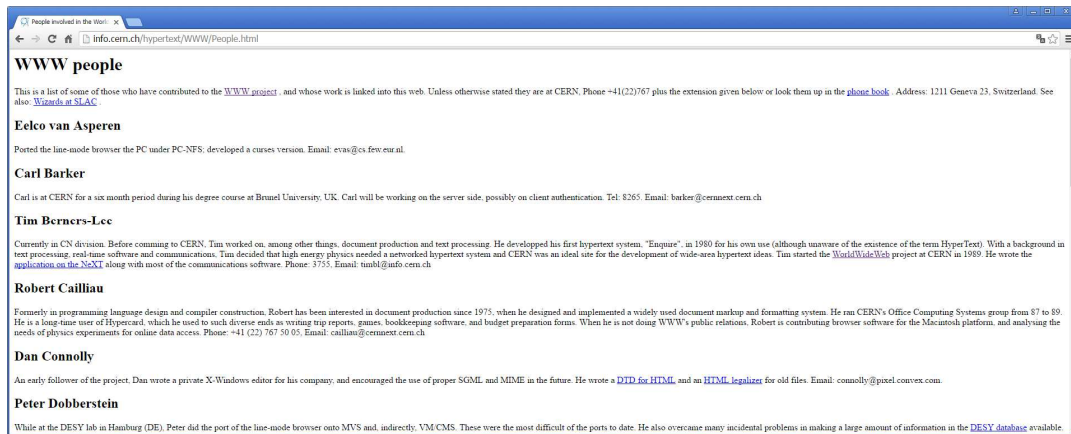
People involved in the Worl ×

info.cern.ch/hypertext/WWW/People.html

WWW people

This is a list of some of those who have contributed to the WWW project , and whose work is linked into this web. Unless otherwise stated they are at CERN, Phone +41(22)767 plus the extension given below or look them up in the phone book . Address: 1211 Geneva 23, Switzerland. See also: Wizards at SLAC .

Eelco van Asperen

Ported the line-mode browser the PC under PC-NFS; developed a curses version. Email: evas@cs.few.eur.nl.

Carl Barker

Carl is at CERN for a six month period during his degree course at Brunel University, UK. Carl will be working on the server side, possibly on client authentication. Tel: 8265. Email: barker@cernnext.cern.ch

Tim Berners-Lee

Currently in CN division. Before comming to CERN, Tim worked on, among other things, document production and text processing. He developped his first hypertext system, "Enquire", in 1980 for his own use (although unaware of the existence of the term HyperText). With a background in text processing, real-time software and communications, Tim decided that high energy physics needed a networked hypertext system and CERN was an ideal site for the development of wide-area hypertext ideas. Tim started the WorldWideWeb project at CERN in 1989. He wrote the application on the NeXT along with most of the communications software. Phone: 3755, Email: timbl@info.cern.ch

Robert Cailliau

Formerly in programming language design and compiler construction, Robert has been interested in document production since 1975, when he designed and implemented a widely used document markup and formatting system. He ran CERN's Office Computing Systems group from 87 to 89. He is a long-time user of Hypercard, which he used to such diverse ends as writing trip reports, games, bookkeeping software, and budget preparation forms. When he is not doing WWW's public relations, Robert is contributing browser software for the Macintosh platform, and analysing the needs of physics experiments for online data access. Phone: +41 (22) 767 50 05, Email: cailliau@cernnext.cern.ch

Dan Connolly

An early follower of the project, Dan wrote a private X-Windows editor for his company, and encouraged the use of proper SGML and MIME in the future. He wrote a DTD for HTML and an HTML legalizer for old files. Email: connolly@pixel.convex.com.

Peter Dobberstein

While at the DESY lab in Hamburg (DE), Peter did the port of the line-mode browser onto MVS and, indirectly, VM/CMS. These were the most difficult of the ports to date. He also overcame many incidental problems in making a large amount of information in the DESY database available.